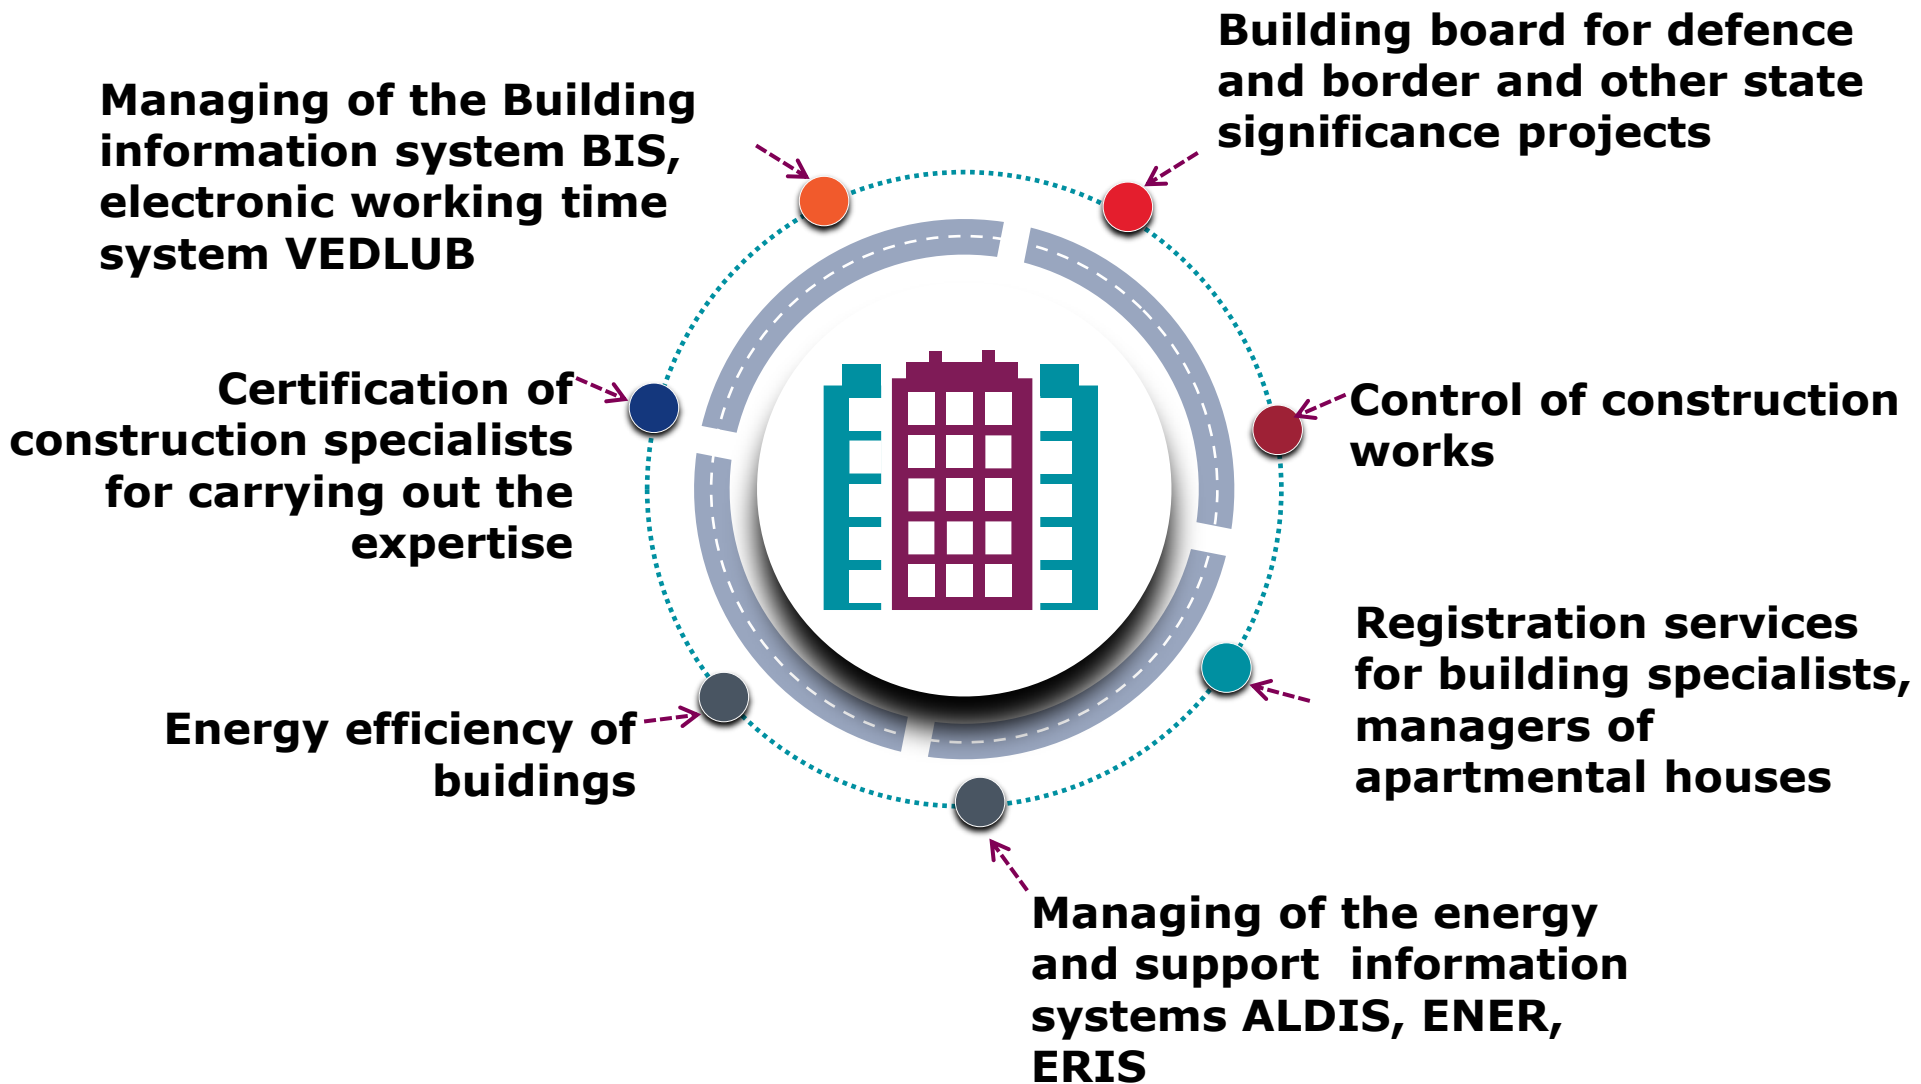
Managing of the Building information system BIS, electronic working time system VEDLUB

Building board for defence and border and other state significance projects

Certification of construction specialists for carrying out the expertise

Control of construction works

Registration services for building specialists, managers of apartmental houses

Energy efficiency of buidings

Managing of the energy and support information systems ALDIS, ENER, ERIS